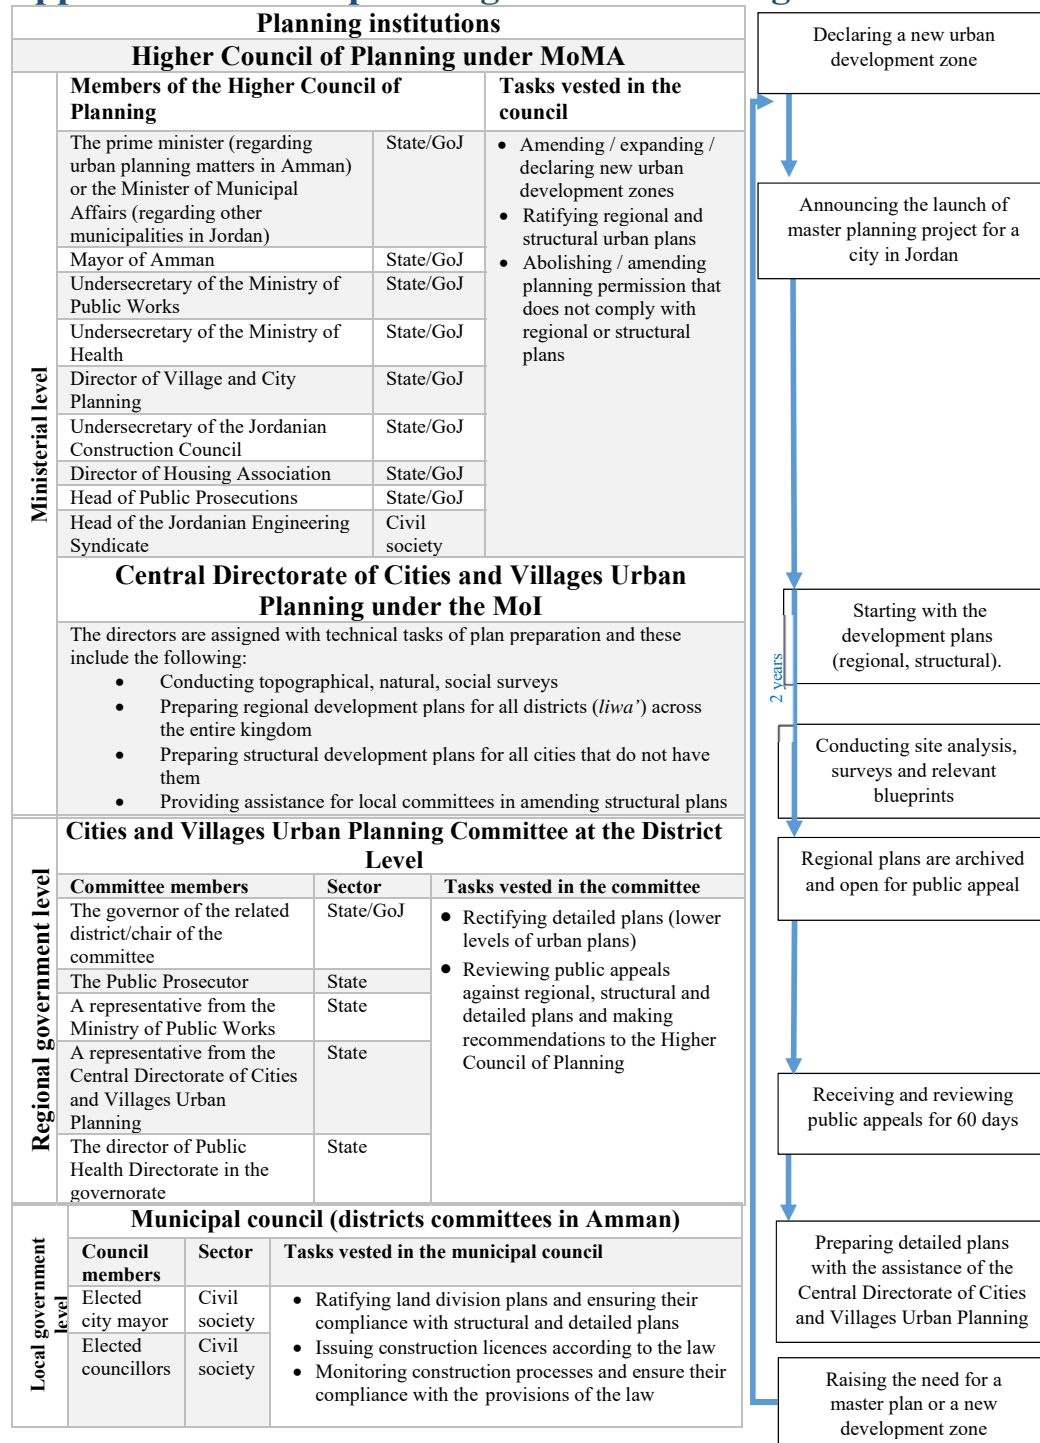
Planning institutions

Higher Council of Planning under MoMA

Ministerial level

| Members of the Higher Council of Planning | | Tasks vested in the council |
|---|---|---|
| The prime minister (regarding urban planning matters in Amman) or the Minister of Municipal Affairs (regarding other municipalities in Jordan) | State/GoJ | • Amending / expanding / declaring new urban development zones • Ratifying regional and structural urban plans • Abolishing / amending planning permission that does not comply with regional or structural plans |
| Mayor of Amman | State/GoJ | |
| Undersecretary of the Ministry of Public Works | State/GoJ | |
| Undersecretary of the Ministry of Health | State/GoJ | |
| Director of Village and City Planning | State/GoJ | |
| Undersecretary of the Jordanian Construction Council | State/GoJ | |
| Director of Housing Association | State/GoJ | |
| Head of Public Prosecutions | State/GoJ | |
| Head of the Jordanian Engineering Syndicate | Civil society | |

Central Directorate of Cities and Villages Urban Planning under the MoI

The directors are assigned with technical tasks of plan preparation and these include the following:
• Conducting topographical, natural, social surveys
• Preparing regional development plans for all districts (liwa') across the entire kingdom
• Preparing structural development plans for all cities that do not have them
• Providing assistance for local committees in amending structural plans

Regional government level

Cities and Villages Urban Planning Committee at the District Level

| Committee members | Sector | Tasks vested in the committee |
|---|---|---|
| The governor of the related district/chair of the committee | State/GoJ | • Rectifying detailed plans (lower levels of urban plans) • Reviewing public appeals against regional, structural and detailed plans and making recommendations to the Higher Council of Planning |
| The Public Prosecutor | State | |
| A representative from the Ministry of Public Works | State | |
| A representative from the Central Directorate of Cities and Villages Urban Planning | State | |
| The director of Public Health Directorate in the governorate | State | |

Local government level

Municipal council (districts committees in Amman)

| Council members | Sector | Tasks vested in the municipal council |
|---|---|---|
| Elected city mayor | Civil society | • Ratifying land division plans and ensuring their compliance with structural and detailed plans • Issuing construction licences according to the law • Monitoring construction processes and ensure their compliance with the provisions of the law |
| Elected councillors | Civil society | |

Declaring a new urban development zone

Announcing the launch of master planning project for a city in Jordan

2 years

Starting with the development plans (regional, structural).

Conducting site analysis, surveys and relevant blueprints

Regional plans are archived and open for public appeal

Receiving and reviewing public appeals for 60 days

Preparing detailed plans with the assistance of the Central Directorate of Cities and Villages Urban Planning

Raising the need for a master plan or a new development zone